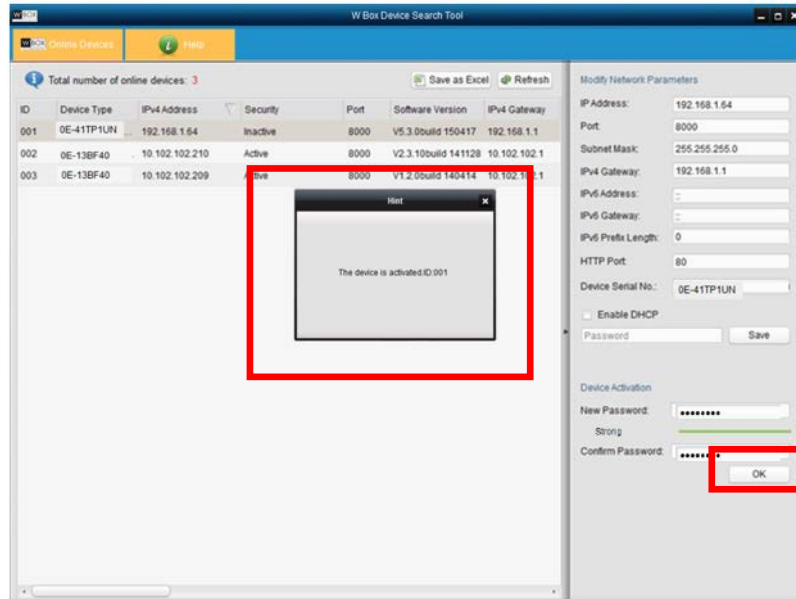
W BOX

W Box Device Search Tool

W BOX Online Devices

Help

Total number of online devices: 3

Save as Excel

Refresh

| ID | Device Type | IPv4 Address | Security | Port | Software Version | IPv4 Gateway |
|---|---|---|---|---|---|---|
| 001 | 0E-41TP1UN | 192.168.1.64 | Inactive | 8000 | V5.3.0build 150417 | 192.168.1.1 |
| 002 | 0E-13BF40 | 10.102.102.210 | Active | 8000 | V2.3.10build 141128 | 10.102.102.1 |
| 003 | 0E-13BF40 | 10.102.102.209 | Active | 8000 | V1.2.0build 140414 | 10.102.1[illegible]2.1 |

Hint

The device is activated.ID:001

Modify Network Parameters

IP Address: 192.168.1.64

Port: 8000

Subnet Mask: 255.255.255.0

IPv4 Gateway: 192.168.1.1

IPv6 Address: ::

IPv6 Gateway: ::

IPv6 Prefix Length: 0

HTTP Port: 80

Device Serial No.: 0E-41TP1UN

Enable DHCP

Password

Save

Device Activation

New Password: ••••••••

Strong

Confirm Password: ••••••••

OK